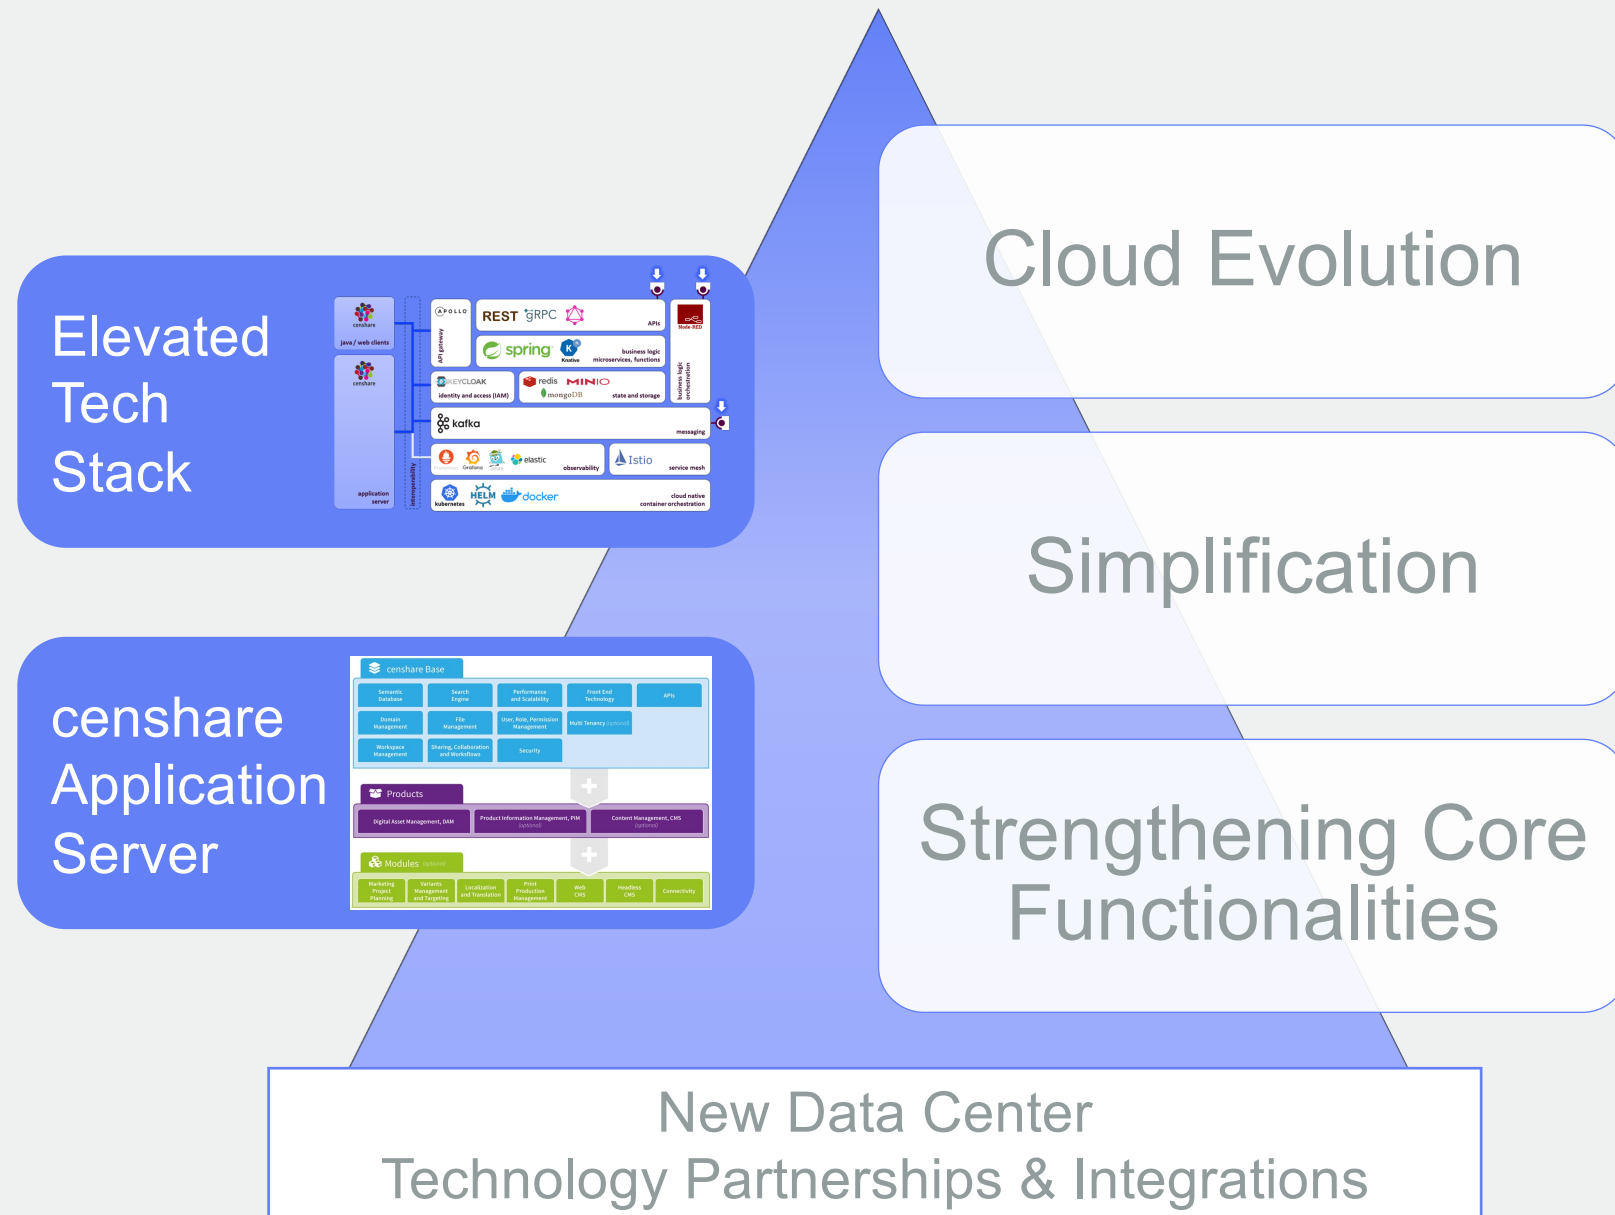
Elevated Tech Stack

censhare
java / web clients
censhare
application server
interoperability
API gateway
APOLLO
REST gRPC
APIs
spring
Knative
business logic microservices, functions
Node-RED
business logic orchestration
KEYCLOAK
identity and access (IAM)
redis MINIO mongoDB
state and storage
kafka
messaging
Grafana
elastic
observability
Istio
service mesh
kubernetes
HELM
docker
cloud native container orchestration

censhare Application Server

censhare Base
Semantic Database
Search Engine
Performance and Scalability
Front End Technology
APIs
Domain Management
File Management
User, Role, Permission Management
Multi Tenancy (optional)
Workspace Management
Sharing, Collaboration and Workflows
Security
Products
Digital Asset Management, DAM
Product Information Management, PIM (optional)
Content Management, CMS (optional)
Modules (optional)
Marketing Project Planning
Variants Management and Targeting
Localization and Translation
Print Production Management
Web CMS
Headless CMS
Connectivity

Cloud Evolution

Simplification

Strengthening Core Functionalities

New Data Center
Technology Partnerships & Integrations